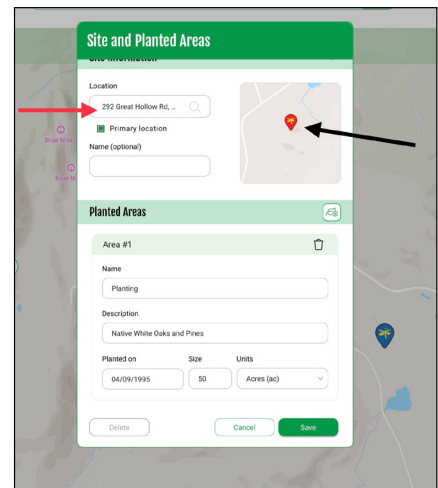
Site and Planted Areas

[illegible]

Location

292 Great Hollow Rd, ...

Primary location

Name (optional)

blue trail

blue tr

Planted Areas

Area #1

Name

Planting

Description

Native White Oaks and Pines

Planted on

04/09/1995

Size

50

Units

Acres (ac)

Delete

Cancel

Save